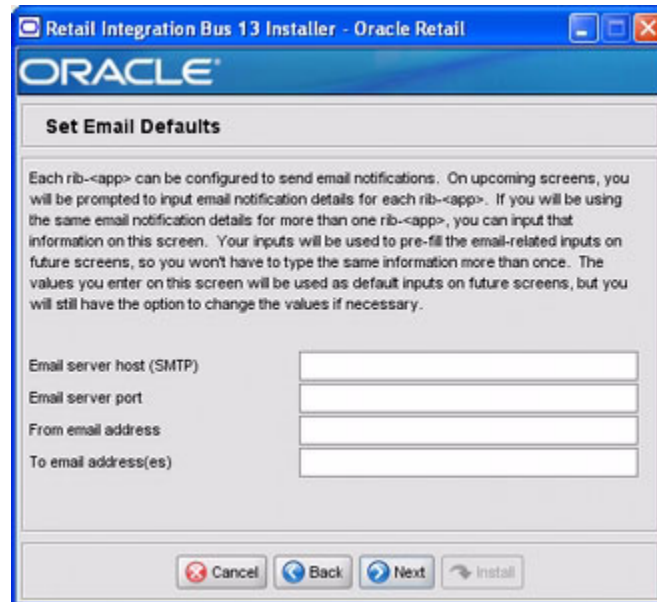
Retail Integration Bus 13 Installer - Oracle Retail

ORACLE

Set Email Defaults

Each rib-<app> can be configured to send email notifications. On upcoming screens, you will be prompted to input email notification details for each rib-<app>. If you will be using the same email notification details for more than one rib-<app>, you can input that information on this screen. Your inputs will be used to pre-fill the email-related inputs on future screens, so you won't have to type the same information more than once. The values you enter on this screen will be used as default inputs on future screens, but you will still have the option to change the values if necessary.

Email server host (SMTP)

Email server port

From email address

To email address(es)

Cancel Back Next Install